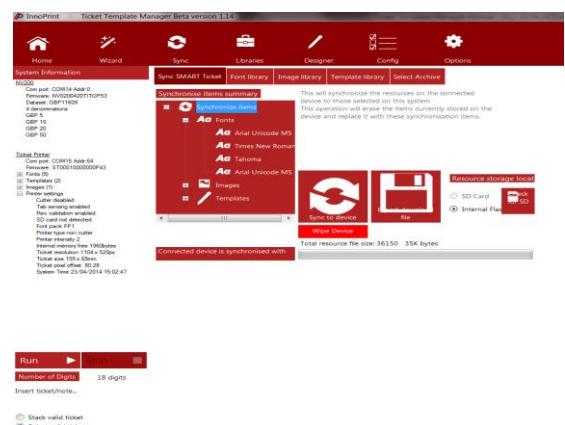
InnoPrint Ticket Template Manager Beta version 1.14

Home
Wizard
Sync
Libraries
Designer
Config
Options

System Information
NV200
Com port: COM14 Addr:0
Firmware: NV02004207TTOF53
Dataset: GBP11608
4 denominations
GBP 5
GBP 10
GBP 20
GBP 50

Ticket Printer
Com port: COM15 Addr:64
Firmware: ST00010000000F43
Fonts (5)
Templates (2)
Images (1)
Printer settings
Cutter disabled
Tab sensing enabled
Rev validation enabled
SD card not detected
Font pack FP1
Printer type non cutter
Printer intensity 2
Internal memory free 1960bytes
Ticket resolution 1104 x 520px
Ticket size 155 x 65mm
Ticket pixel offset: 80.28
System Time 23/04/2014 15:02:47

Sync SMART Ticket
Font library
Image library
Template library
Select Archive

Synchronise items summary
Synchronize items
Fonts
Arial Unicode MS
Times New Roman
Tahoma
Arial Unicode MS
Images
Templates

This will synchronize the resources on the connected device to those selected on this system
This operation will erase the items currently stored on the device and replace it with these synchronisation items.

Sync to device
file
Resource storage locat
SD Card
Internal Fla
ack
SD

Wipe Device
Connected device is synchronised with
Total resource file size: 36150 35K bytes

Run
Number of Digits
18 digits
Insert ticket/note...

Stack valid ticket